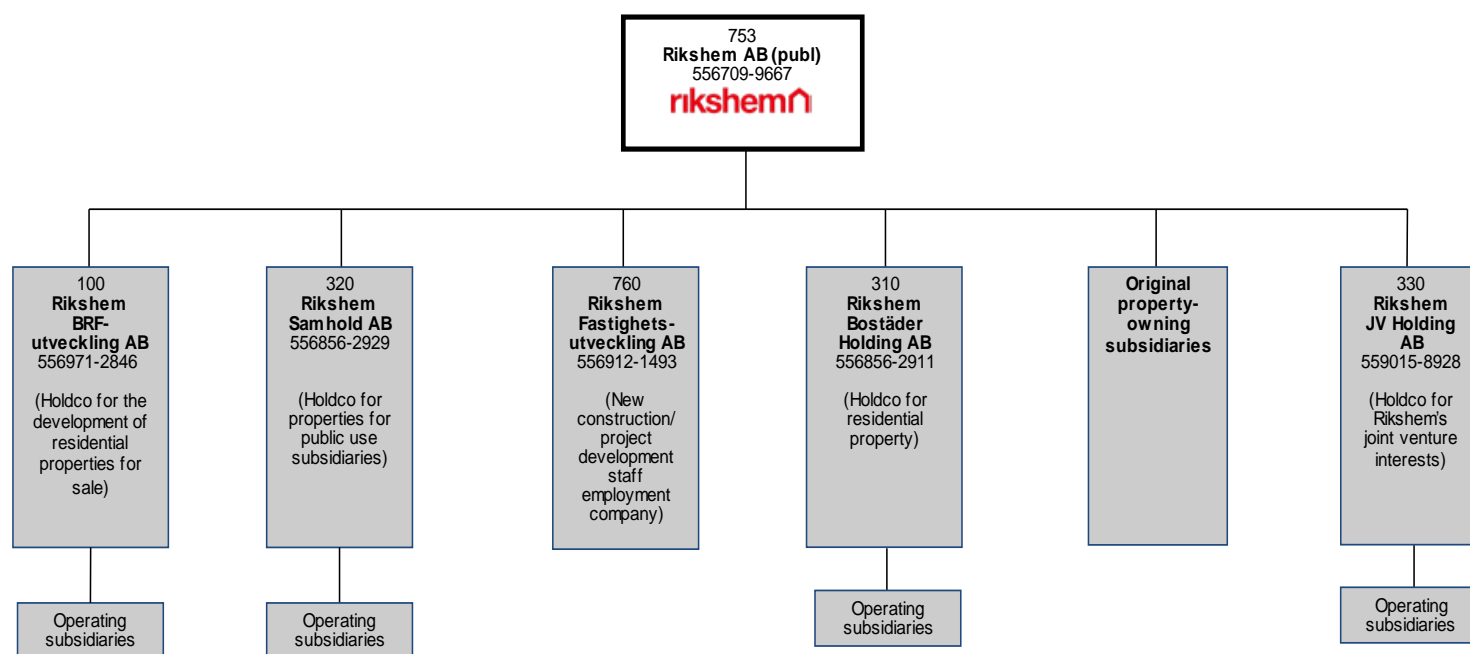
753
**Rikshem AB (publ)**
556709-9667
rikshem

100
**Rikshem BRF-utveckling AB**
556971-2846
(Holdco for the development of residential properties for sale)

Operating subsidiaries

320
**Rikshem Samhold AB**
556856-2929
(Holdco for properties for public use subsidiaries)

Operating subsidiaries

760
**Rikshem Fastighets-utveckling AB**
556912-1493
(New construction/ project development staff employment company)

310
**Rikshem Bostäder Holding AB**
556856-2911
(Holdco for residential property)

Operating subsidiaries

**Original property-owning subsidiaries**

330
**Rikshem JV Holding AB**
559015-8928
(Holdco for Rikshem's joint venture interests)

Operating subsidiaries